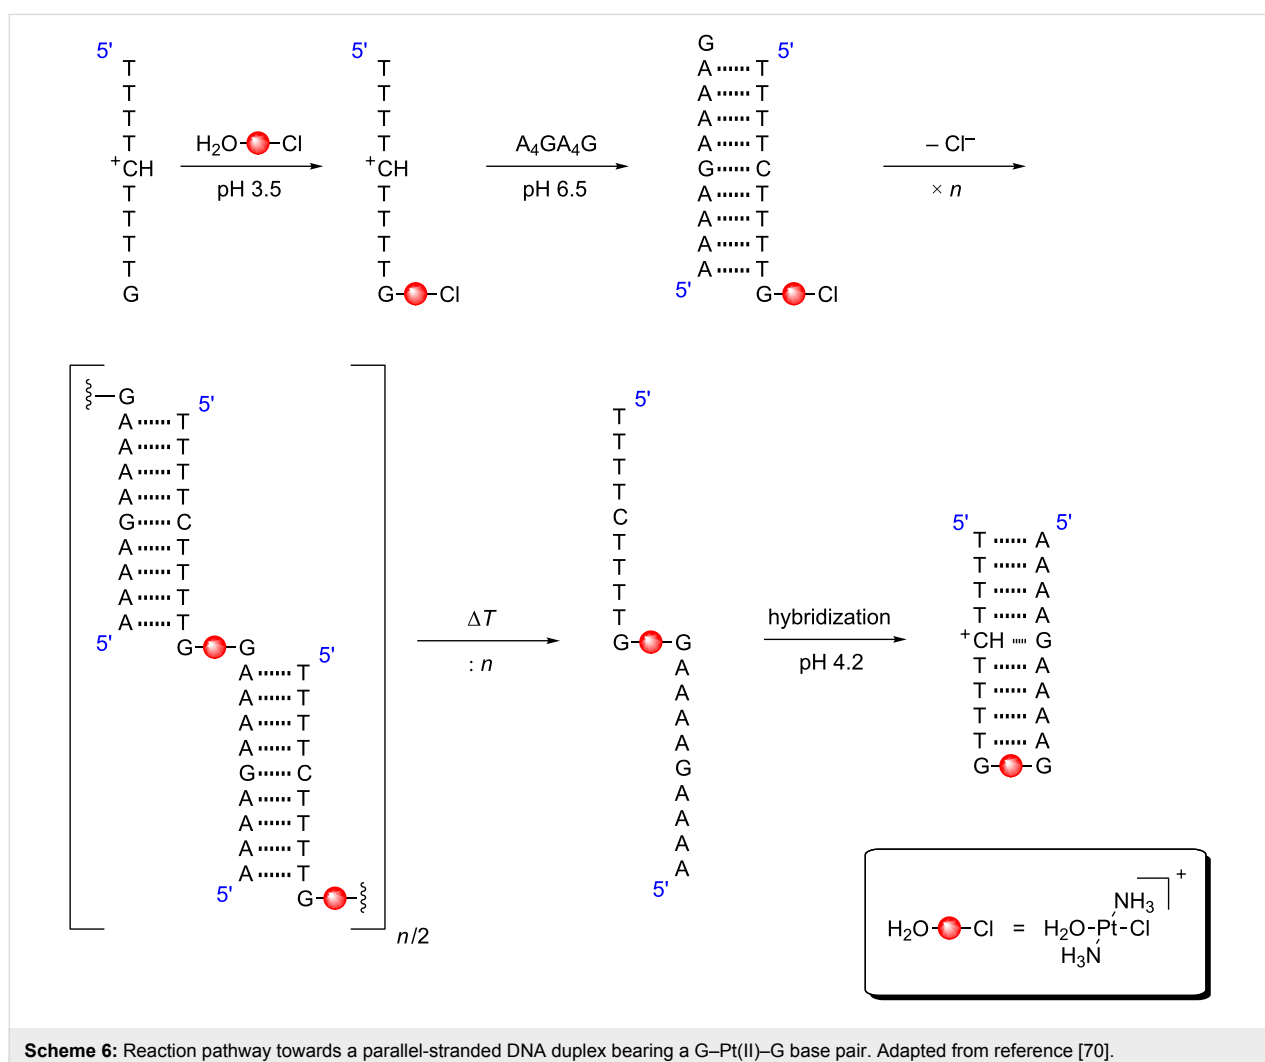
5' T T T T $^+$CH T T T T G

$H_2O$–●–Cl
pH 3.5

5' T T T T $^+$CH T T T T G–●–Cl

$A_4GA_4G$
pH 6.5

G A T A T A T A T G C A T A T A T A T 5' 5' G–●–Cl

– Cl$^−$
× $n$

G 5'
A T
A T
A T
A T
G C
A T
A T
A T
A T
5' G–●–G 5'
A T
A T
A T
A T
G C
A T
A T
A T
A T
5' G–●–
$n/2$

Δ$T$
: $n$

5' T T T T C T T T T G–●–G A A A A G A A A A 5'

hybridization
pH 4.2

5' 5'
T A
T A
T A
T A
$^+$CH G
T A
T A
T A
T A
G–●–G

$H_2O$–●–Cl = $H_2O$-Pt-Cl $NH_3$ $H_3N$ +

Scheme 6: Reaction pathway towards a parallel-stranded DNA duplex bearing a G–Pt(II)–G base pair. Adapted from reference [70].